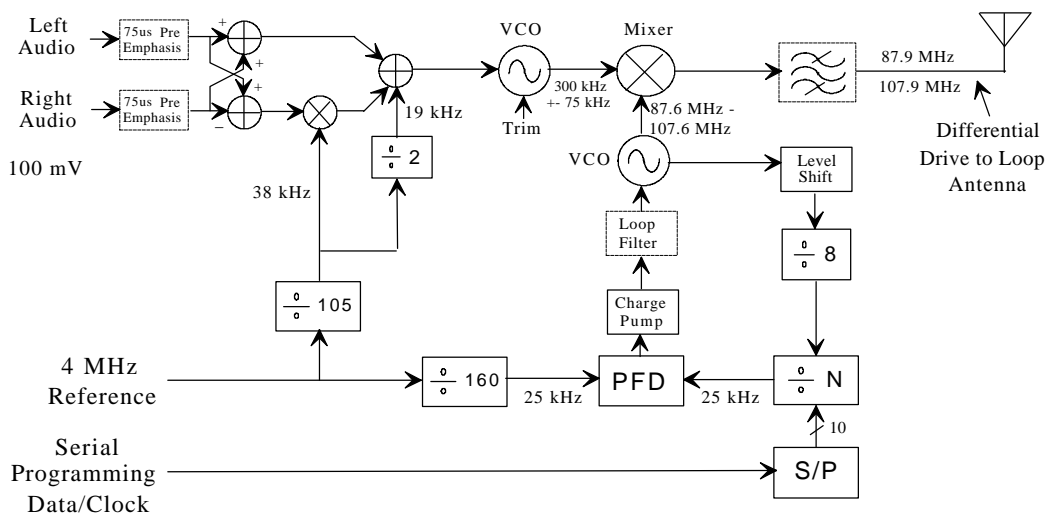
Left Audio

75us Pre Emphasis

+

+

Right Audio

75us Pre Emphasis

+

−

100 mV

38 kHz

19 kHz

÷ 2

VCO

Trim

300 kHz +- 75 kHz

Mixer

87.6 MHz - 107.6 MHz

VCO

87.9 MHz

107.9 MHz

Differential Drive to Loop Antenna

Level Shift

÷ 8

Loop Filter

Charge Pump

÷ 105

4 MHz Reference

÷ 160

25 kHz

PFD

25 kHz

÷ N

10

Serial Programming Data/Clock

S/P